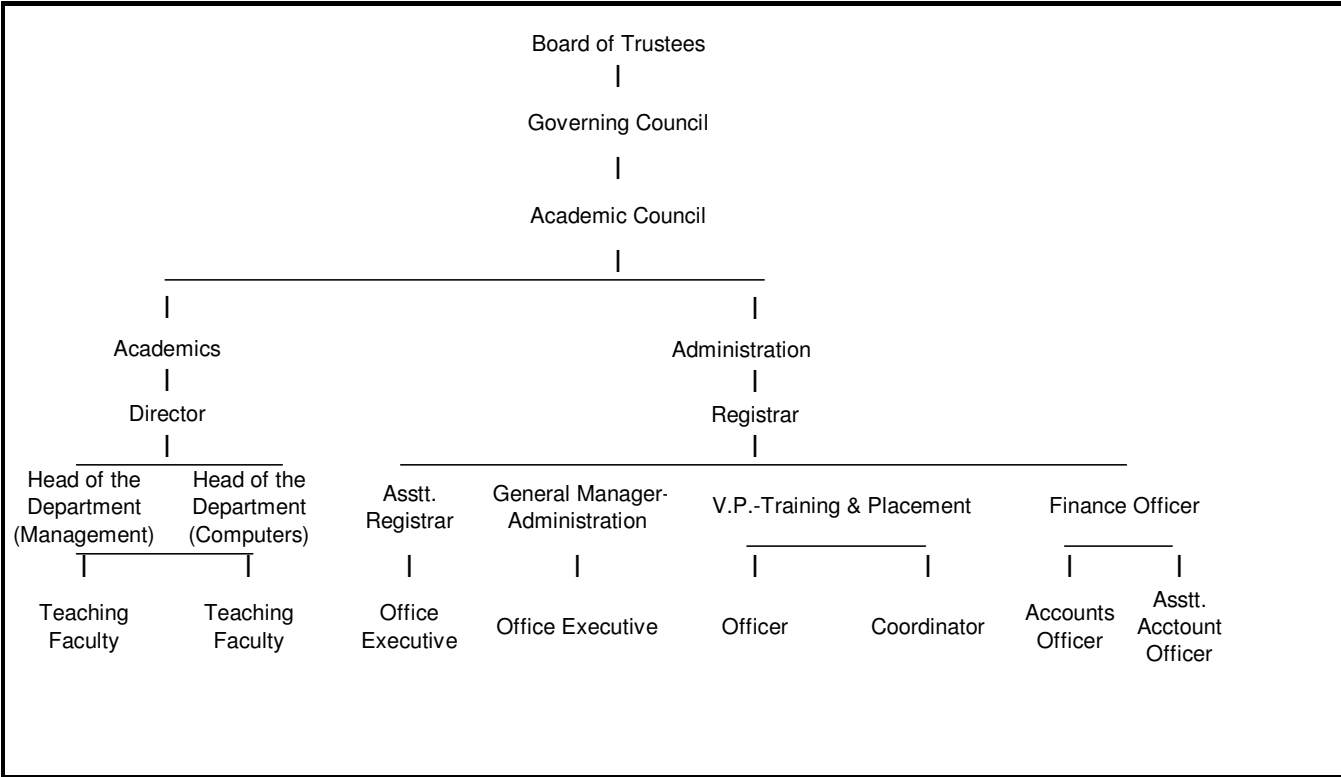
Board of Trustees

Governing Council

Academic Council

Academics

Director

Head of the Department (Management)

Head of the Department (Computers)

Teaching Faculty

Teaching Faculty

Administration

Registrar

Asstt. Registrar

General Manager-Administration

V.P.-Training & Placement

Finance Officer

Office Executive

Office Executive

Officer

Coordinator

Accounts Officer

Asstt. Acctount Officer